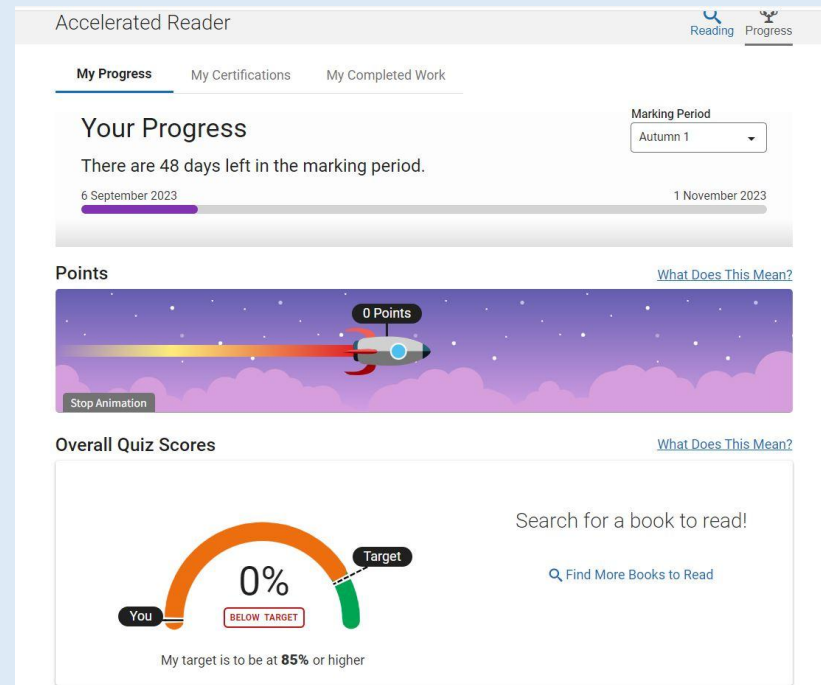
Accelerated Reader

Reading Progress

My Progress My Certifications My Completed Work

Your Progress

There are 48 days left in the marking period.

Marking Period
Autumn 1

6 September 2023

1 November 2023

Points

What Does This Mean?

0 Points

Stop Animation

Overall Quiz Scores

What Does This Mean?

Target

0%

You

BELOW TARGET

My target is to be at **85%** or higher

Search for a book to read!

Find More Books to Read